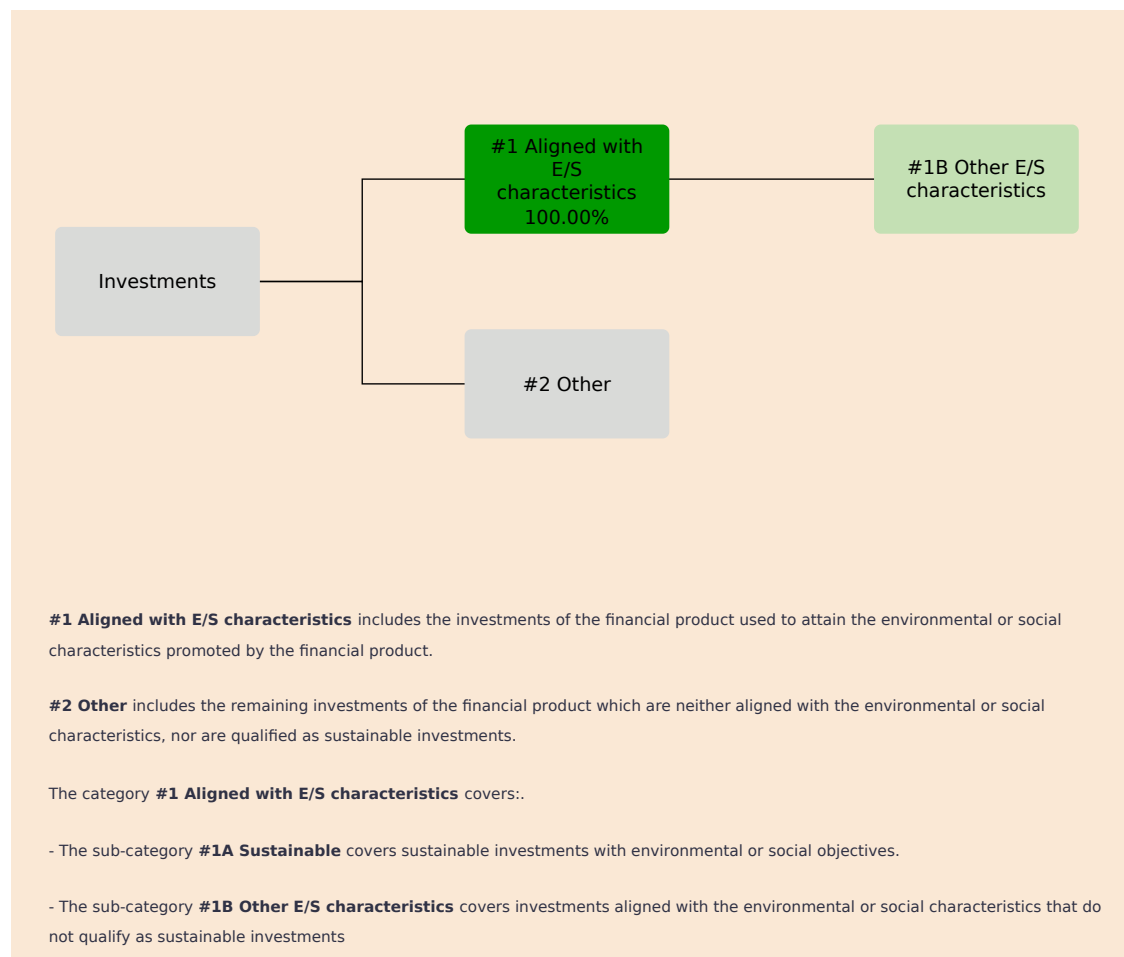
Investments

#1 Aligned with E/S characteristics 100.00%

#1B Other E/S characteristics

#2 Other

**#1 Aligned with E/S characteristics** includes the investments of the financial product used to attain the environmental or social characteristics promoted by the financial product.

**#2 Other** includes the remaining investments of the financial product which are neither aligned with the environmental or social characteristics, nor are qualified as sustainable investments.

The category **#1 Aligned with E/S characteristics** covers:.

- The sub-category **#1A Sustainable** covers sustainable investments with environmental or social objectives.

- The sub-category **#1B Other E/S characteristics** covers investments aligned with the environmental or social characteristics that do not qualify as sustainable investments